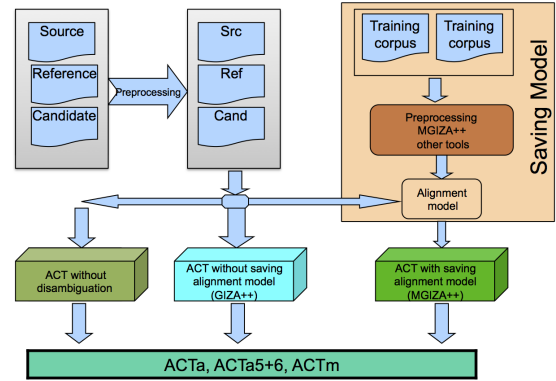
Source

Reference

Candidate

Preprocessing

Src

Ref

Cand

Training corpus

Training corpus

Saving Model

Preprocessing MGIZA++ other tools

Alignment model

ACT without disambiguation

ACT without saving alignment model (GIZA++)

ACT with saving alignment model (MGIZA++)

ACTa, ACTa5+6, ACTm